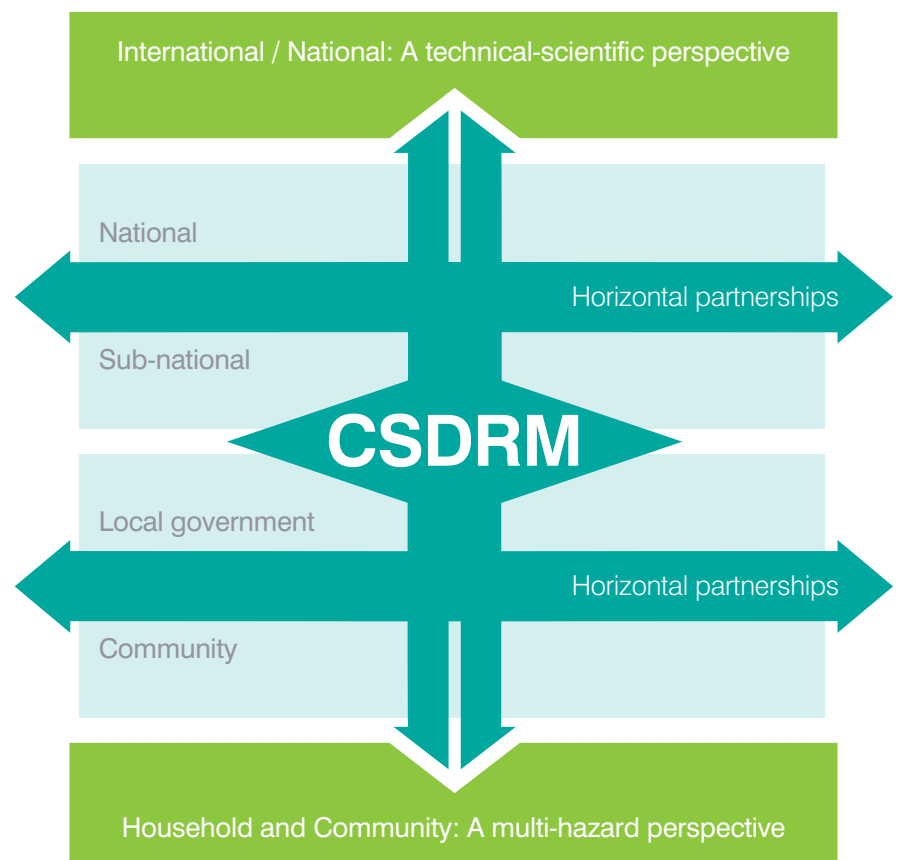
International / National: A technical-scientific perspective

National

Horizontal partnerships

Sub-national

CSDRM

Local government

Horizontal partnerships

Community

Household and Community: A multi-hazard perspective